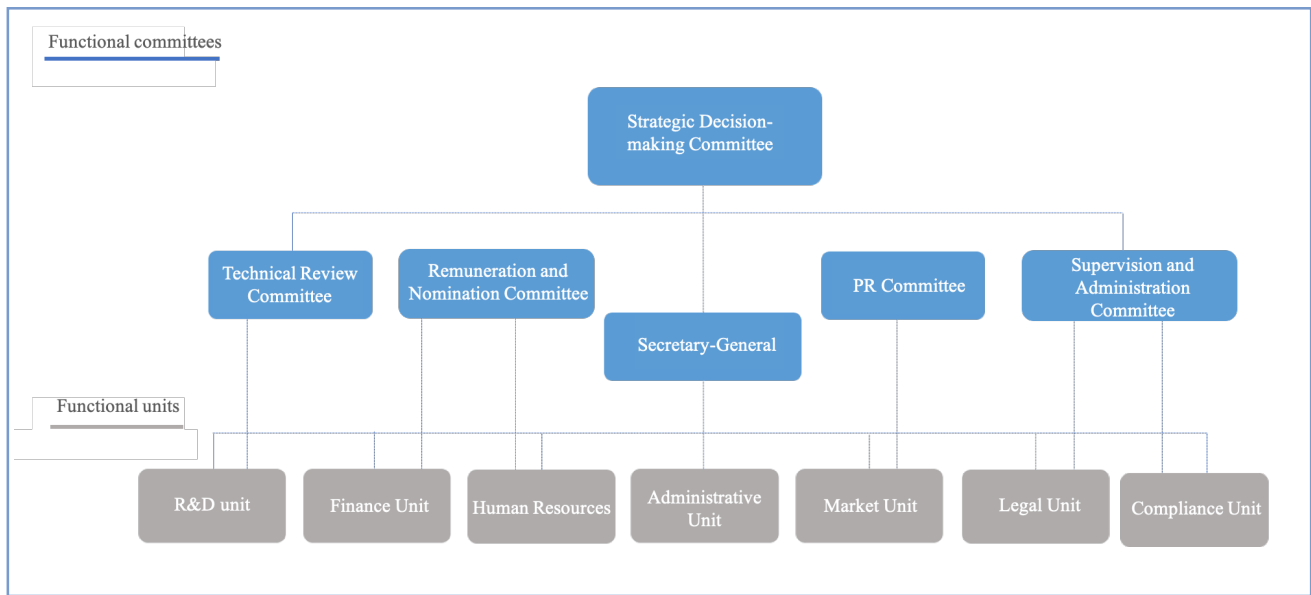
Functional committees

Strategic Decision-making Committee

Technical Review Committee

Remuneration and Nomination Committee

Secretary-General

PR Committee

Supervision and Administration Committee

Functional units

R&D unit

Finance Unit

Human Resources

Administrative Unit

Market Unit

Legal Unit

Compliance Unit